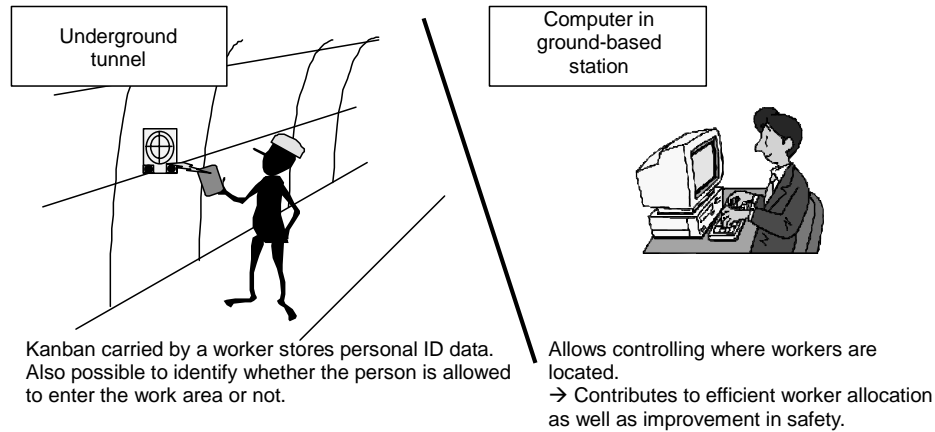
Underground tunnel

Kanban carried by a worker stores personal ID data. Also possible to identify whether the person is allowed to enter the work area or not.

Computer in ground-based station

Allows controlling where workers are located.
→ Contributes to efficient worker allocation as well as improvement in safety.